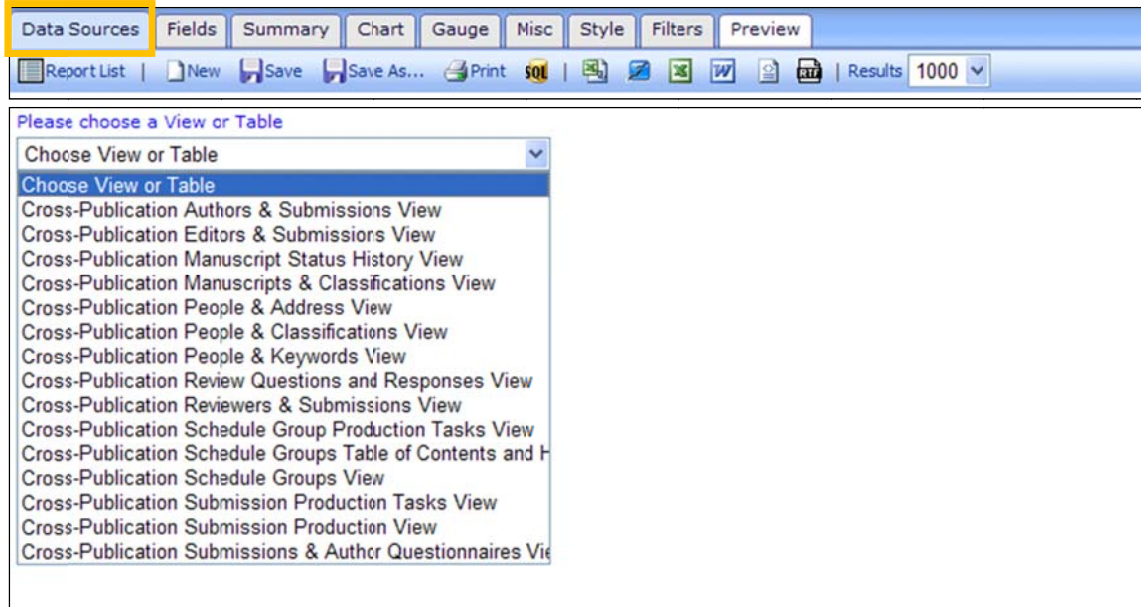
Data Sources | Fields | Summary | Chart | Gauge | Misc | Style | Filters | Preview

Report List | New | Save | Save As... | Print | SQL | | Results 1000

Please choose a View or Table

Choose View or Table

Choose View or Table
Cross-Publication Authors & Submissions View
Cross-Publication Editors & Submissions View
Cross-Publication Manuscript Status History View
Cross-Publication Manuscripts & Classifications View
Cross-Publication People & Address View
Cross-Publication People & Classifications View
Cross-Publication People & Keywords View
Cross-Publication Review Questions and Responses View
Cross-Publication Reviewers & Submissions View
Cross-Publication Schedule Group Production Tasks View
Cross-Publication Schedule Groups Table of Contents and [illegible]
Cross-Publication Schedule Groups View
Cross-Publication Submission Production Tasks View
Cross-Publication Submission Production View
Cross-Publication Submissions & Author Questionnaires Vi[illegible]